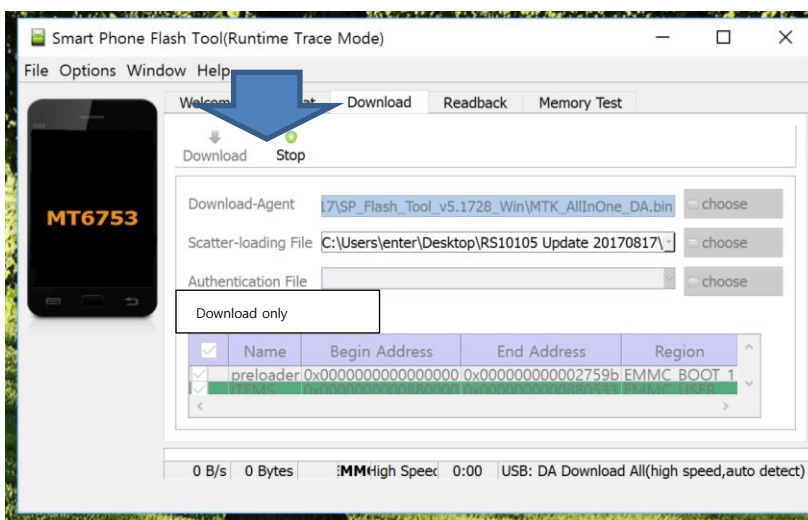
Smart Phone Flash Tool(Runtime Trace Mode)

File Options Window Help

MT6753

Welcome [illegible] Download Readback Memory Test

Download Stop

Download-Agent 17\SP_Flash_Tool_v5.1728_Win\MTK_AllInOne_DA.bin choose

Scatter-loading File C:\Users\enter\Desktop\RS10105 Update 20170817\ choose

Authentication File choose

Download only

| | Name | Begin Address | End Address | Region |
|---|---|---|---|---|
| | preloader | 0x0000000000000000 | 0x000000000002759b | EMMC_BOOT_1 |
| | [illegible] | 0x0000000000880000 | 0x0000000000880533 | EMMC_USER |

0 B/s 0 Bytes EMMC High Speed 0:00 USB: DA Download All(high speed,auto detect)